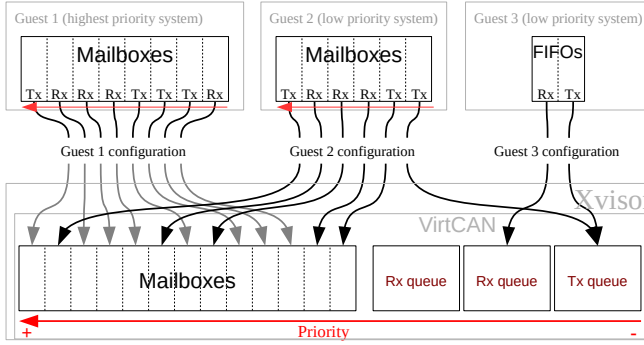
Guest 1 (highest priority system)

Mailboxes

Tx Rx Rx Rx Tx Tx Tx Rx

Guest 2 (low priority system)

Mailboxes

Tx Rx Rx Rx Tx Tx

Guest 3 (low priority system)

FIFOs

Rx Tx

Guest 1 configuration

Guest 2 configuration

Guest 3 configuration

Xviso

VirtCAN

Mailboxes

Rx queue

Rx queue

Tx queue

+

Priority

-